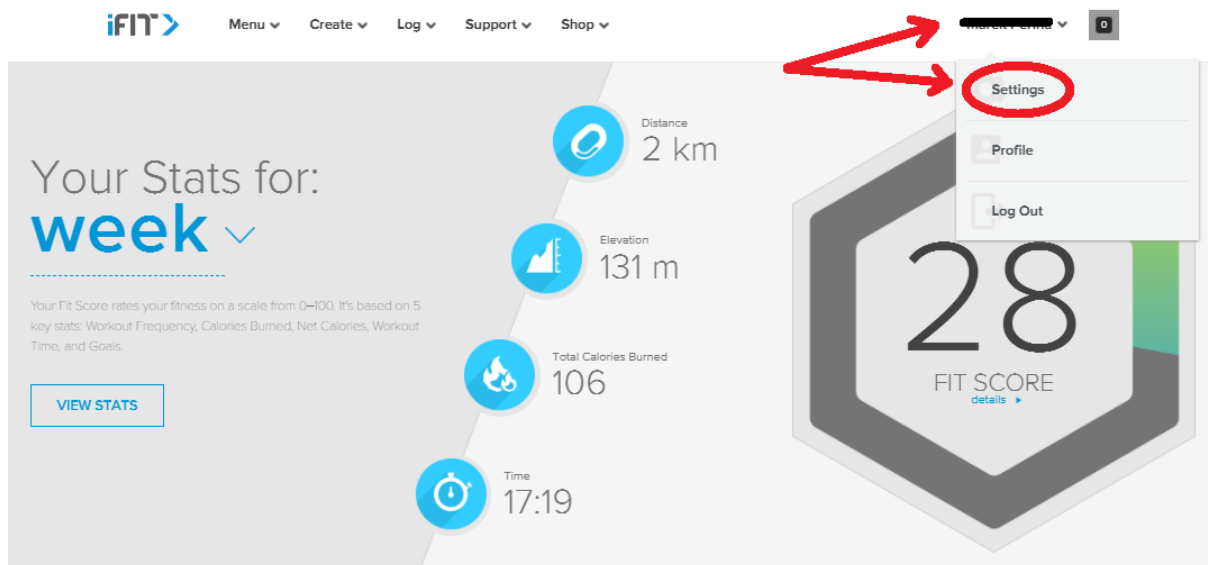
iFIT

Menu Create Log Support Shop

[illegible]

0

Settings

Profile

Log Out

Your Stats for:
week

Your Fit Score rates your fitness on a scale from 0–100. It's based on 5 key stats: Workout Frequency, Calories Burned, Net Calories, Workout Time, and Goals.

VIEW STATS

Distance
2 km

Elevation
131 m

Total Calories Burned
106

Time
17:19

28
FIT SCORE
details